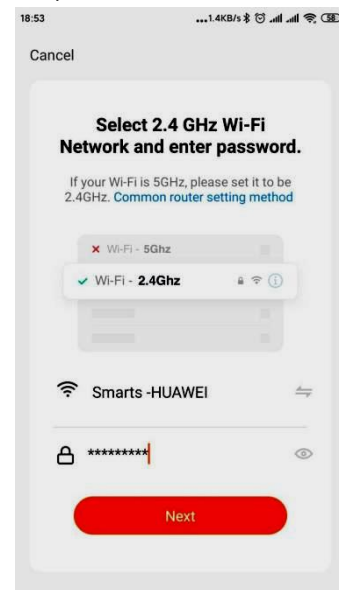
18:53

...1.4KB/s 58

Cancel

Select 2.4 GHz Wi-Fi Network and enter password.

If your Wi-Fi is 5GHz, please set it to be 2.4GHz. Common router setting method

× Wi-Fi - 5Ghz

✓ Wi-Fi - 2.4Ghz

Smarts -HUAWEI

*********

Next